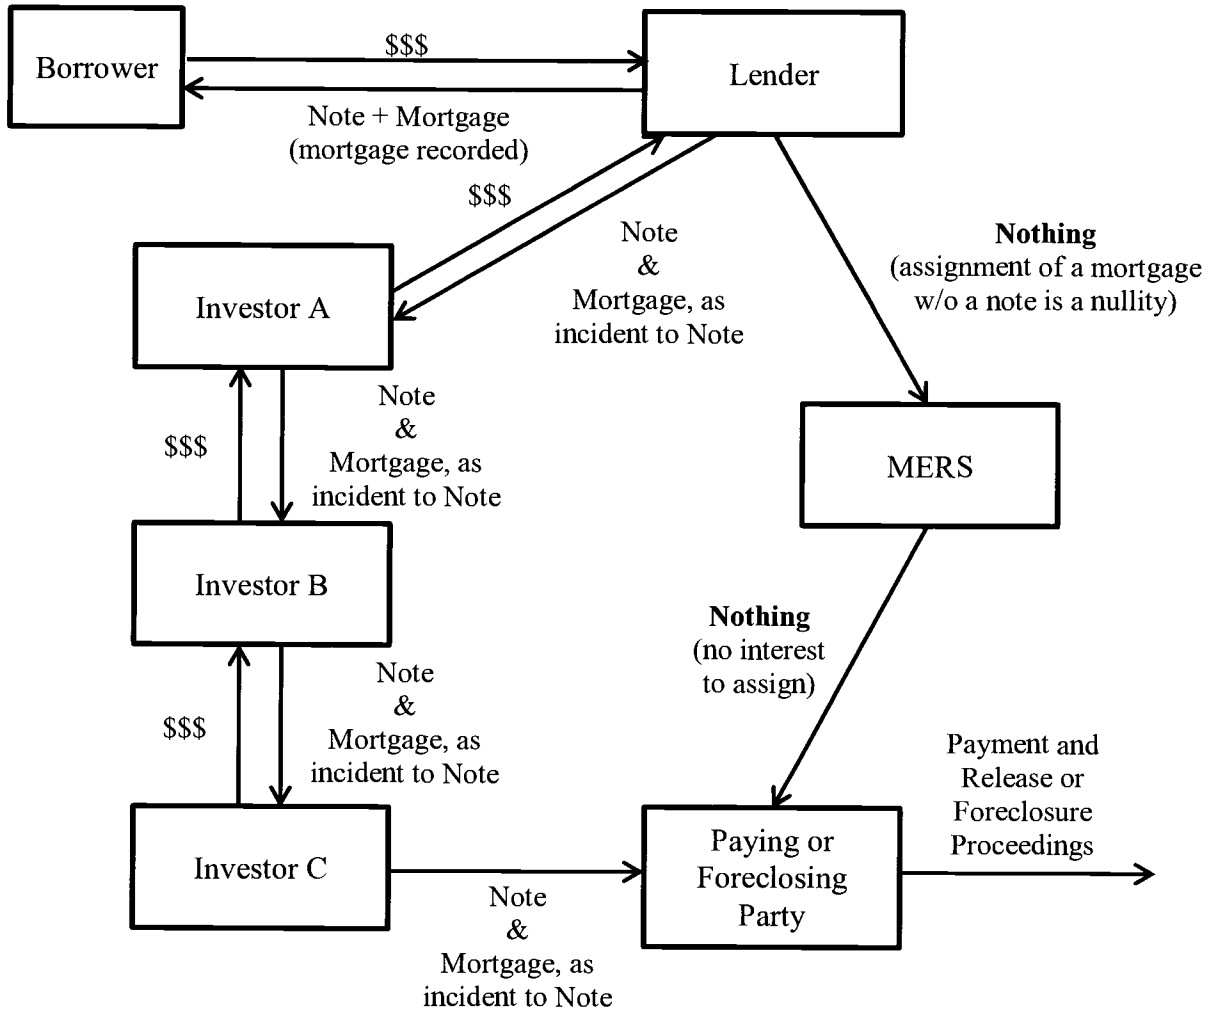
Borrower

$$$

Lender

Note + Mortgage
(mortgage recorded)

$$$

Note
&
Mortgage, as
incident to Note

**Nothing**
(assignment of a mortgage
w/o a note is a nullity)

Investor A

$$$

Note
&
Mortgage, as
incident to Note

MERS

Investor B

**Nothing**
(no interest
to assign)

$$$

Note
&
Mortgage, as
incident to Note

Payment and
Release or
Foreclosure
Proceedings

Investor C

Paying or
Foreclosing
Party

Note
&
Mortgage, as
incident to Note